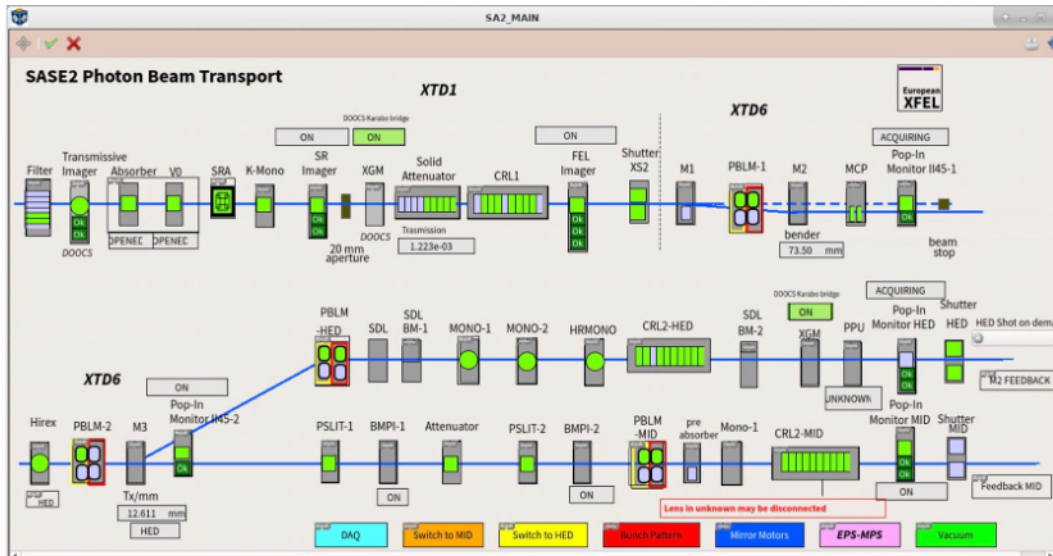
SA2_MAIN

SASE2 Photon Beam Transport

XTD1

European XFEL

XTD6

DOOCS Karabo bridge

ON

ON

ON

ACQUIRING

Filter

Transmissive Imager

Ok
Ok

DOOCS

Absorber

OPENED

V0

OPENED

SRA

K-Mono

SR Imager

Ok
Ok

20 mm aperture

XGM

DOOCS

Solid Attenuator

Transmission
1.223e-03

CRL1

FEL Imager

Ok
Ok
Ok

Shutter XS2

M1

PBLM-1

M2

bender
73.50 mm

MCP

Pop-In Monitor II45-1

beam stop

DOOCS Karabo bridge

ON

ACQUIRING

PBLM -HED

SDL

SDL BM-1

MONO-1

MONO-2

HRMONO

CRL2-HED

SDL BM-2

XGM

PPU

UNKNOWN

Pop-In Monitor HED

Ok
Ok

Shutter HED

HED Shot on dema

M2 FEEDBACK

XTD6

ON

Pop-In Monitor II45-2

Ok

Hirex

HED

PBLM-2

M3

Tx/mm
12.611 mm

HED

PSLIT-1

BMPI-1

ON

Attenuator

PSLIT-2

BMPI-2

ON

PBLM -MID

pre absorber

Mono-1

CRL2-MID

Lens in unknown may be disconnected

Pop-In Monitor MID

Ok
Ok

ON

Shutter MID

Feedback MID

DAQ

Switch to MID

Switch to HED

Bunch Pattern

Mirror Motors

EPS-MPS

Vacuum